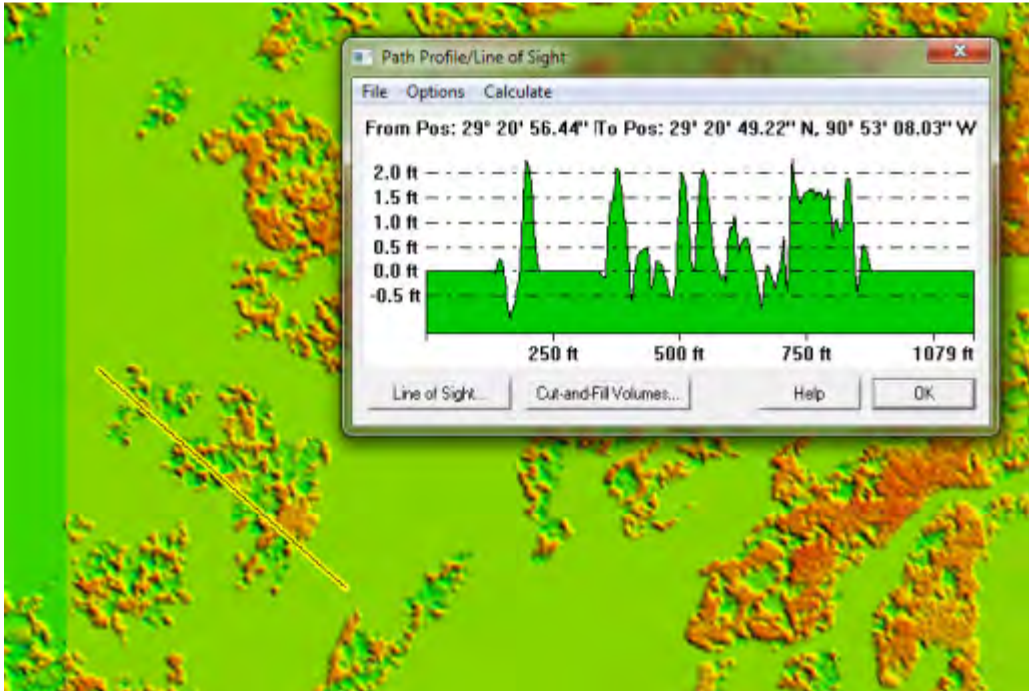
Path Profile/Line of Sight

File Options Calculate

From Pos: 29° 20' 56.44" To Pos: 29° 20' 49.22" N, 90° 53' 08.03" W

2.0 ft
1.5 ft
1.0 ft
0.5 ft
0.0 ft
-0.5 ft

250 ft 500 ft 750 ft 1079 ft

Line of Sight... Cut-and-Fill Volumes... Help OK